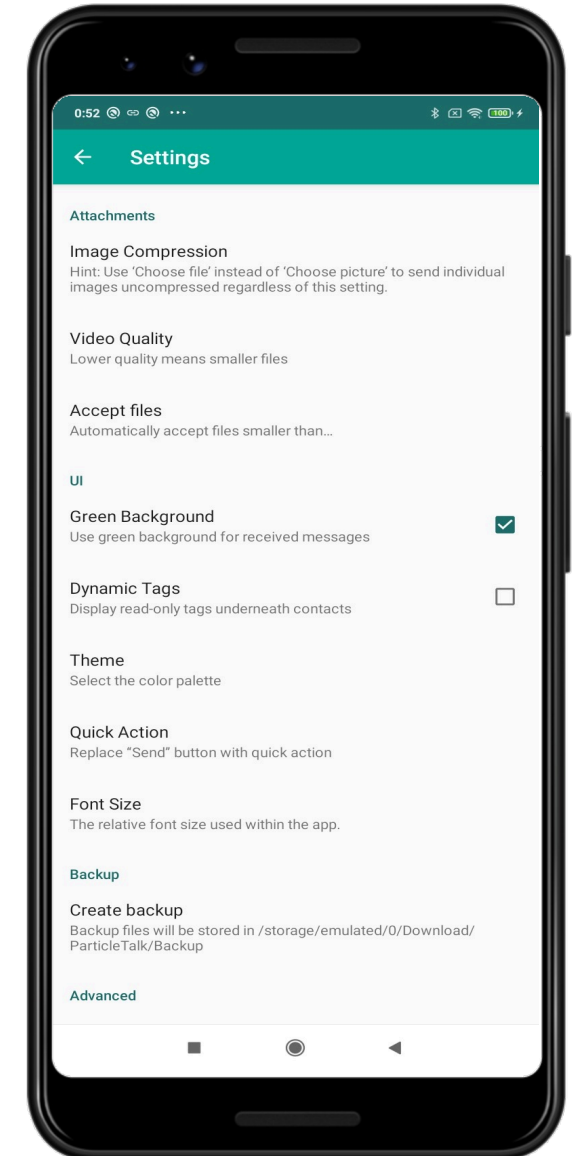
0:52 ···

100

Settings

Attachments

Image Compression
Hint: Use 'Choose file' instead of 'Choose picture' to send individual images uncompressed regardless of this setting.

Video Quality
Lower quality means smaller files

Accept files
Automatically accept files smaller than...

UI

Green Background
Use green background for received messages

Dynamic Tags
Display read-only tags underneath contacts

Theme
Select the color palette

Quick Action
Replace "Send" button with quick action

Font Size
The relative font size used within the app.

Backup

Create backup
Backup files will be stored in /storage/emulated/0/Download/ParticleTalk/Backup

Advanced